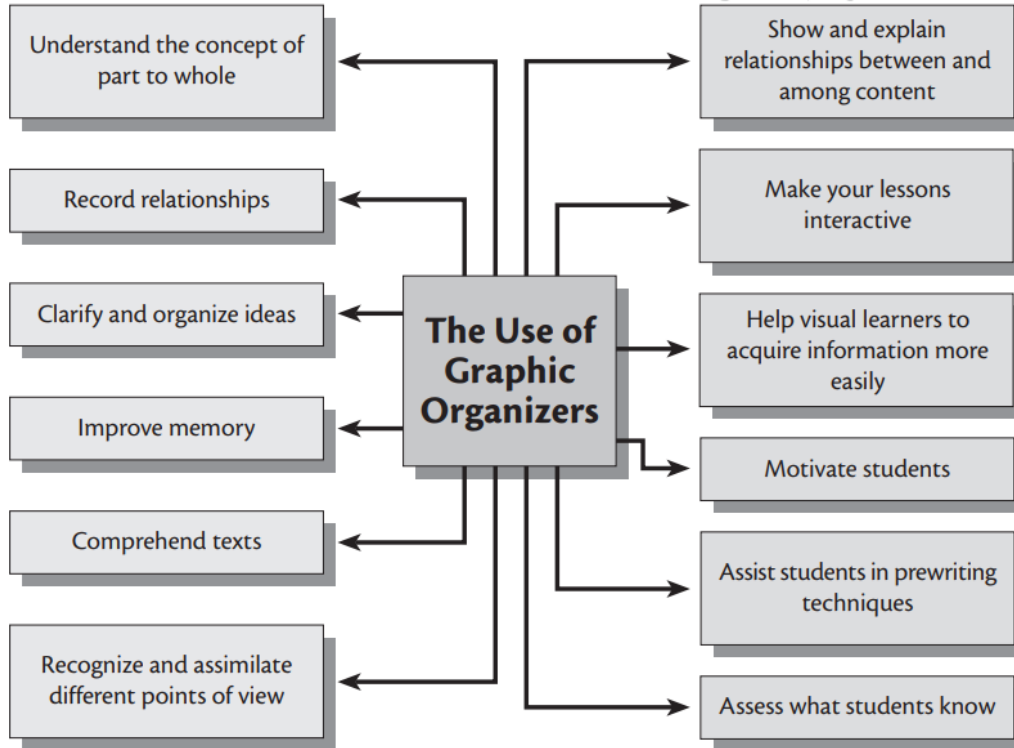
The Use of Graphic Organizers

Understand the concept of part to whole

Record relationships

Clarify and organize ideas

Improve memory

Comprehend texts

Recognize and assimilate different points of view

Show and explain relationships between and among content

Make your lessons interactive

Help visual learners to acquire information more easily

Motivate students

Assist students in prewriting techniques

Assess what students know